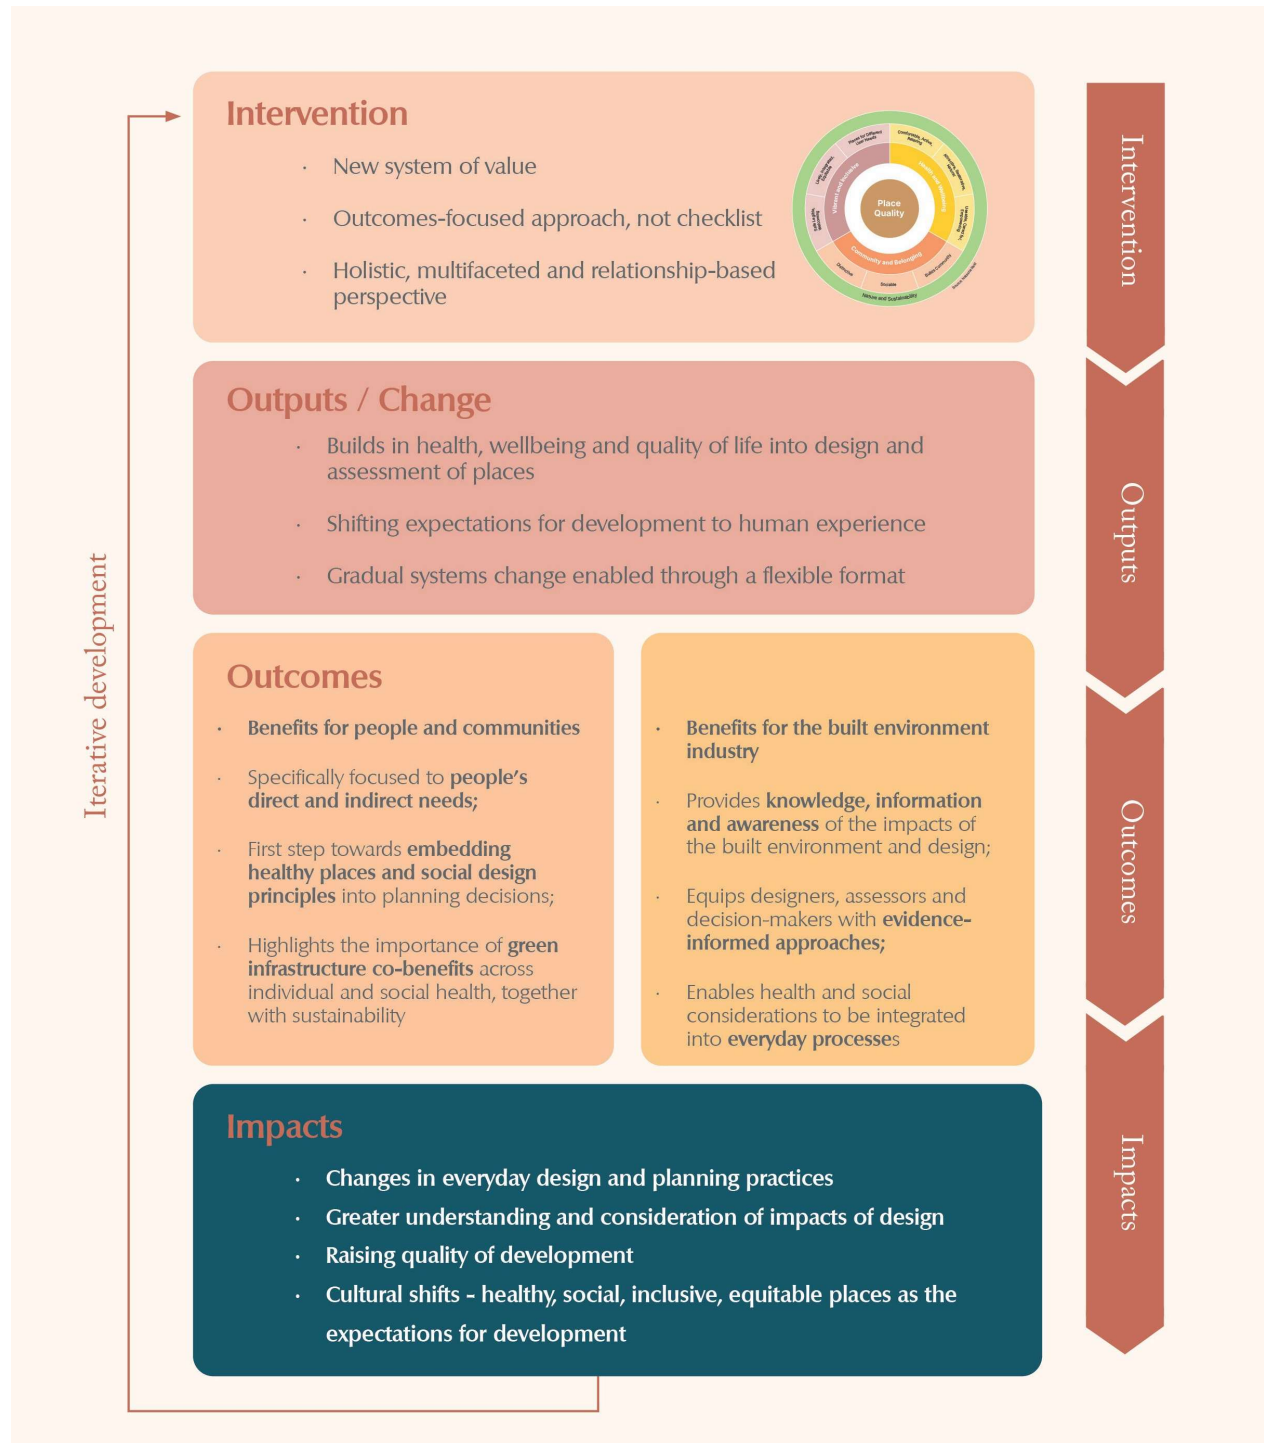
Iterative development

Intervention

- New system of value
- Outcomes-focused approach, not checklist
- Holistic, multifaceted and relationship-based perspective

Place Quality

Community and Belonging

Nature and Sustainability

Sociable

Outputs / Change

- Builds in health, wellbeing and quality of life into design and assessment of places
- Shifting expectations for development to human experience
- Gradual systems change enabled through a flexible format

Outcomes

- Benefits for people and communities
- Specifically focused to people's direct and indirect needs;
- First step towards embedding healthy places and social design principles into planning decisions;
- Highlights the importance of green infrastructure co-benefits across individual and social health, together with sustainability

- Benefits for the built environment industry
- Provides knowledge, information and awareness of the impacts of the built environment and design;
- Equips designers, assessors and decision-makers with evidence-informed approaches;
- Enables health and social considerations to be integrated into everyday processes

Impacts

- Changes in everyday design and planning practices
- Greater understanding and consideration of impacts of design
- Raising quality of development
- Cultural shifts - healthy, social, inclusive, equitable places as the expectations for development

Intervention

Outputs

Outcomes

Impacts